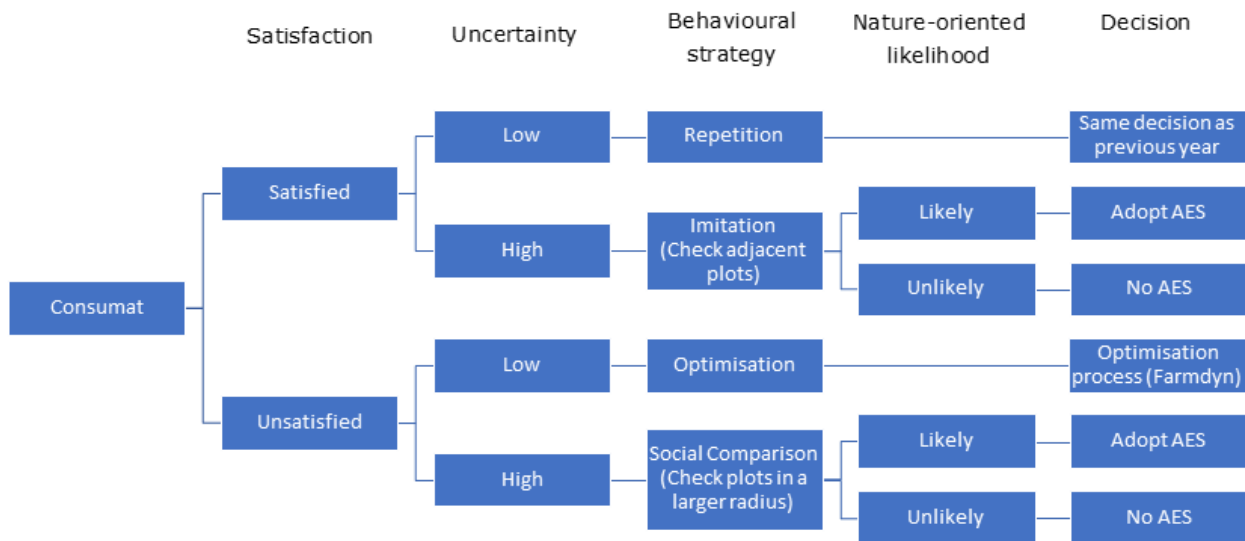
Satisfaction

Uncertainty

Behavioural strategy

Nature-oriented likelihood

Decision

Consumat

Satisfied

Low

Repetition

Same decision as previous year

High

Imitation (Check adjacent plots)

Likely

Adopt AES

Unlikely

No AES

Unsatisfied

Low

Optimisation

Optimisation process (Farmdyn)

High

Social Comparison (Check plots in a larger radius)

Likely

Adopt AES

Unlikely

No AES